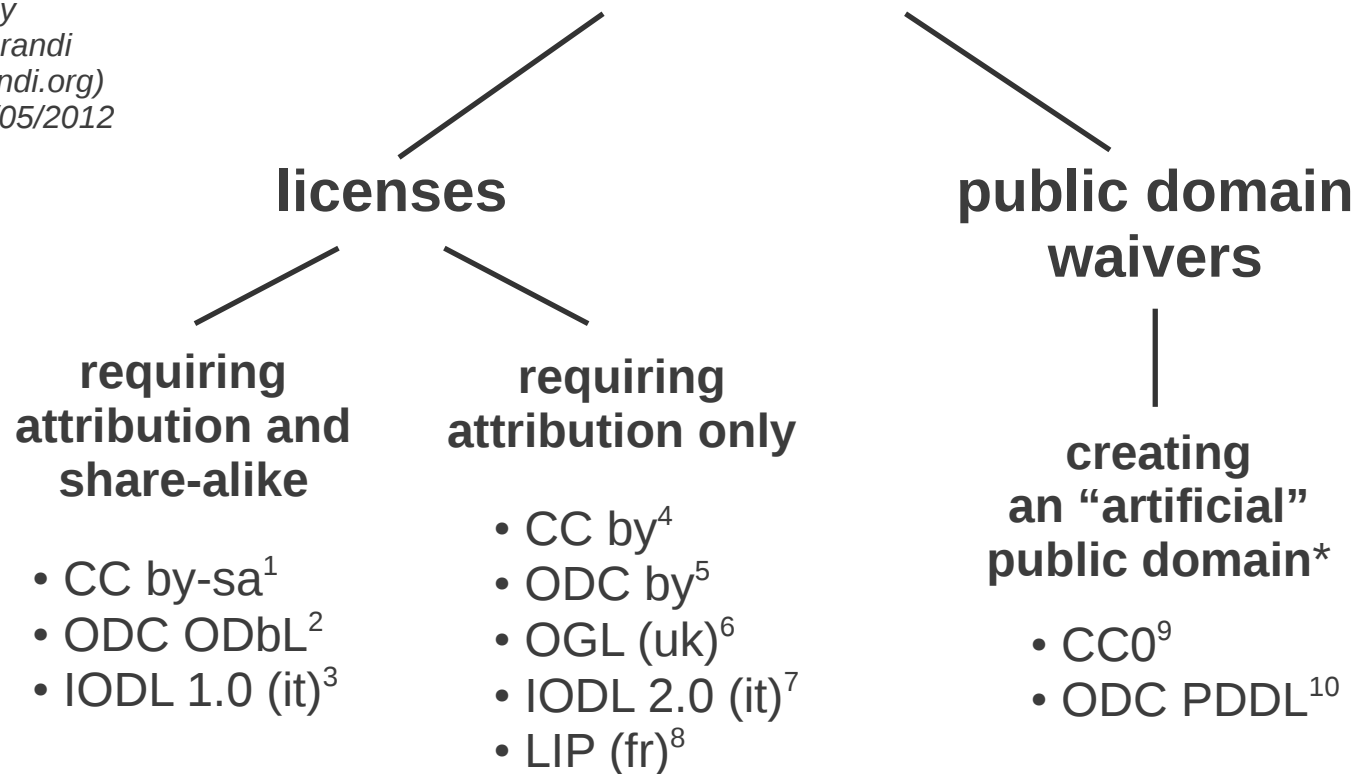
y
randi
ndi.org)
05/2012

licenses

public domain waivers

requiring attribution and share-alike

• CC by-sa$^1$
• ODC ODbL$^2$
• IODL 1.0 (it)$^3$

requiring attribution only

• CC by$^4$
• ODC by$^5$
• OGL (uk)$^6$
• IODL 2.0 (it)$^7$
• LIP (fr)$^8$

creating an “artificial” public domain*

• CC0$^9$
• ODC PDDL$^{10}$